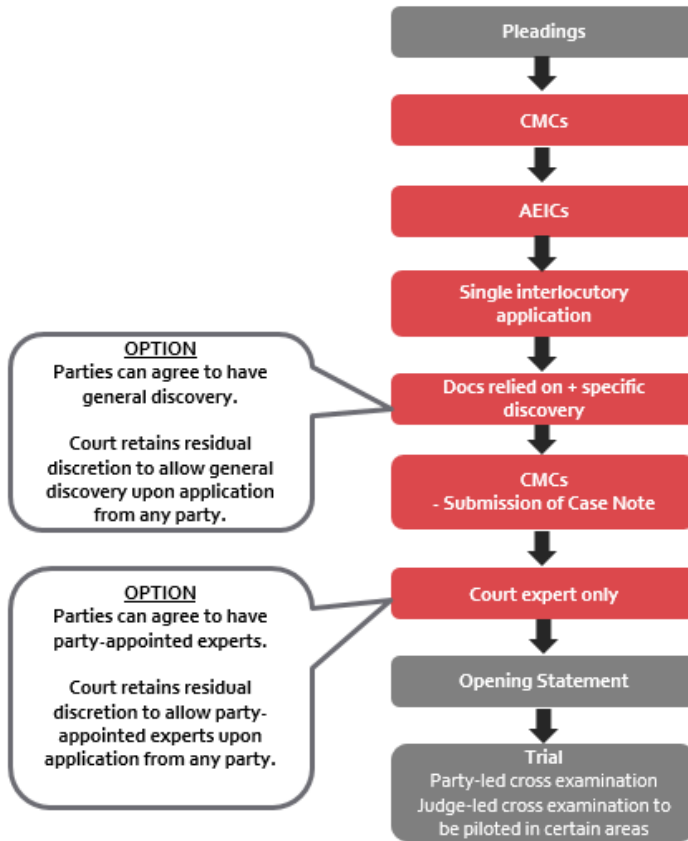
Pleadings

CMCs

AEICs

Single interlocutory application

OPTION
Parties can agree to have general discovery.

Court retains residual discretion to allow general discovery upon application from any party.

Docs relied on + specific discovery

CMCs
- Submission of Case Note

OPTION
Parties can agree to have party-appointed experts.

Court retains residual discretion to allow party-appointed experts upon application from any party.

Court expert only

Opening Statement

Trial
Party-led cross examination
Judge-led cross examination to be piloted in certain areas